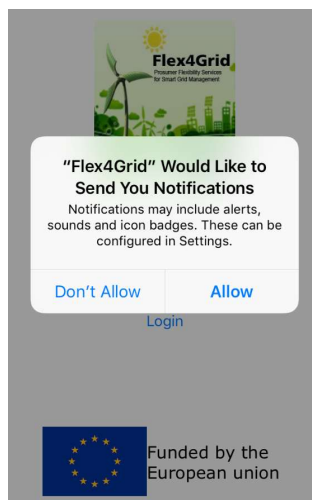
Flex4Grid
Prosumer Flexibility Services for Smart Grid Management

"Flex4Grid" Would Like to Send You Notifications
Notifications may include alerts, sounds and icon badges. These can be configured in Settings.

Don't Allow
Allow

Login

Funded by the European union